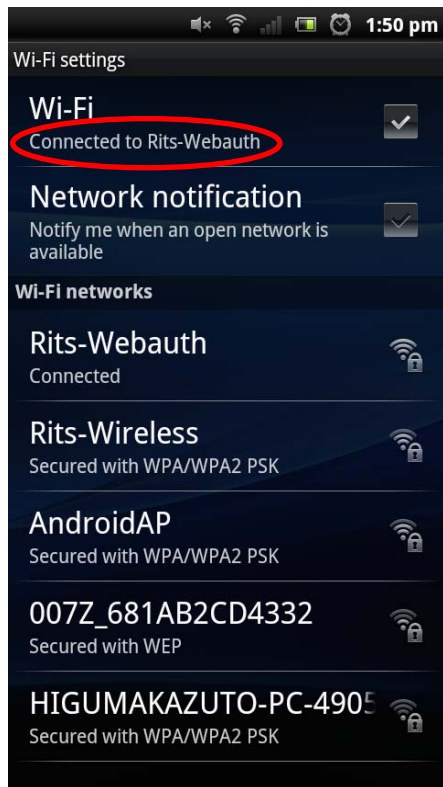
1:50 pm

Wi-Fi settings

Wi-Fi
Connected to Rits-Webauth

Network notification
Notify me when an open network is available

Wi-Fi networks

Rits-Webauth
Connected

Rits-Wireless
Secured with WPA/WPA2 PSK

AndroidAP
Secured with WPA/WPA2 PSK

007Z_681AB2CD4332
Secured with WEP

HIGUMAKAZUTO-PC-490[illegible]
Secured with WPA/WPA2 PSK